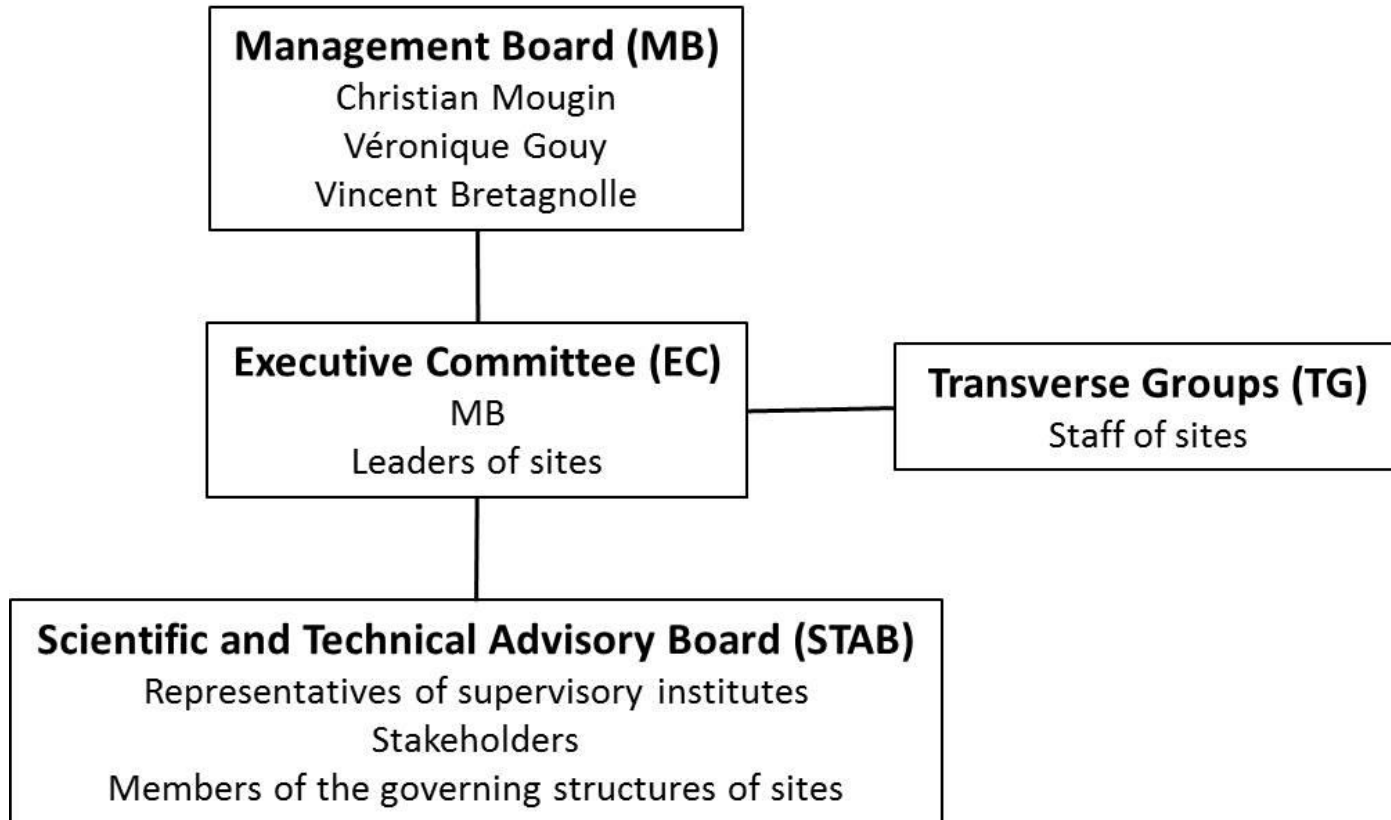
Management Board (MB)
Christian Mougin
Véronique Gouy
Vincent Bretagnolle

Executive Committee (EC)
MB
Leaders of sites

Transverse Groups (TG)
Staff of sites

Scientific and Technical Advisory Board (STAB)
Representatives of supervisory institutes
Stakeholders
Members of the governing structures of sites